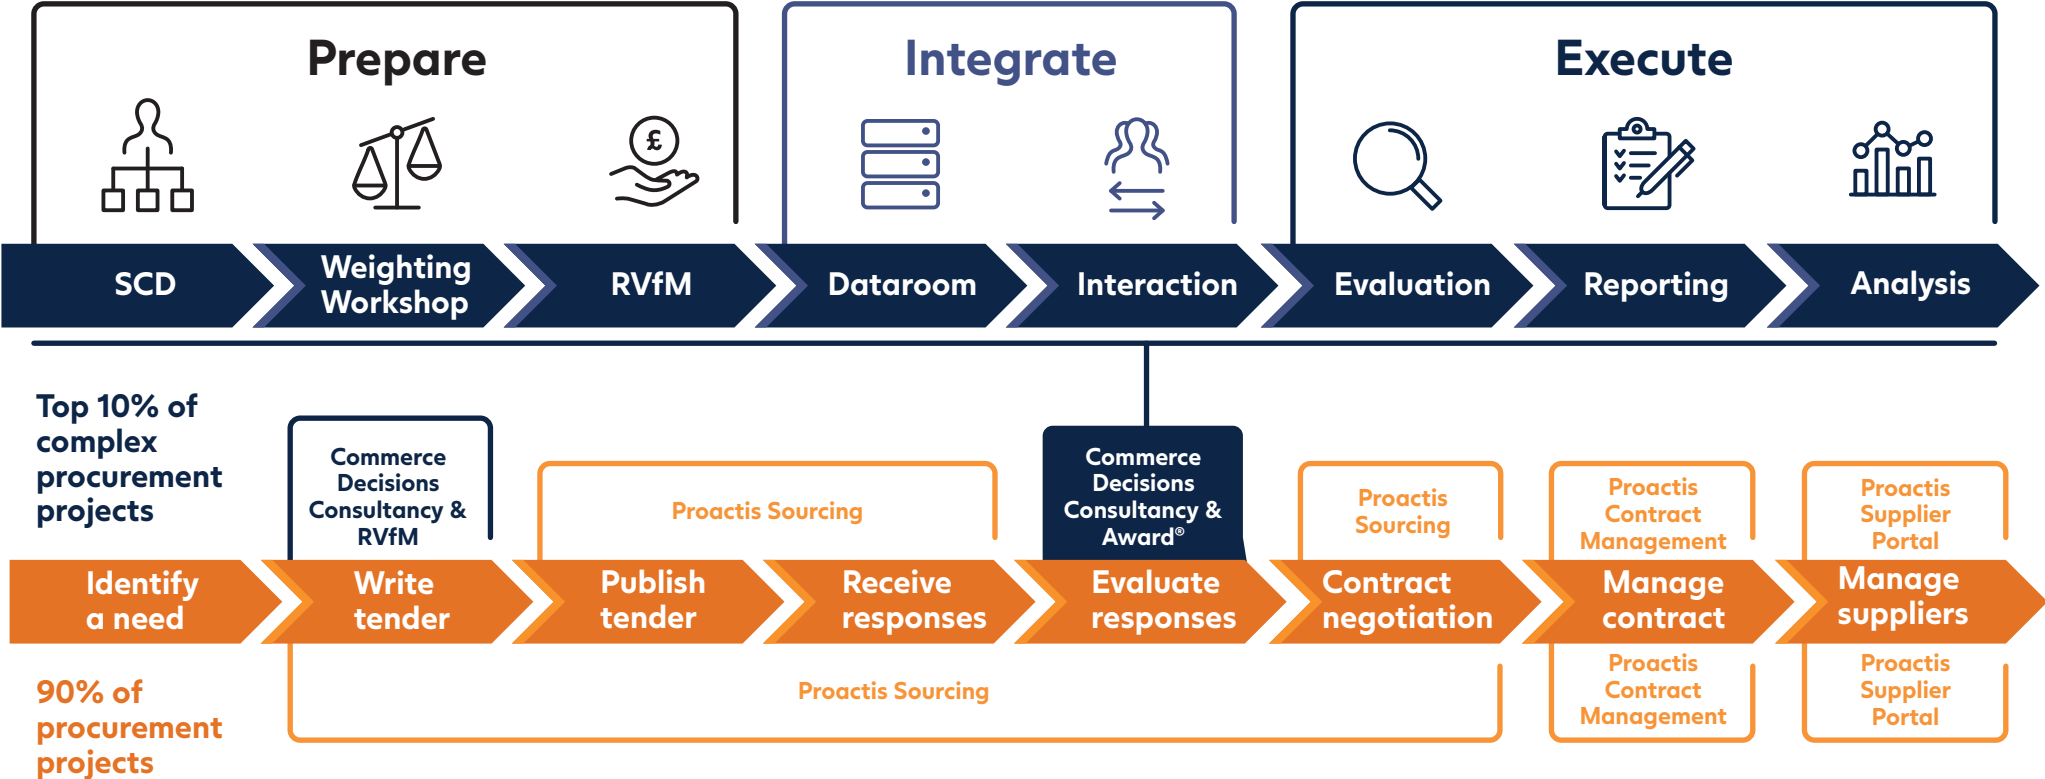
Prepare

Integrate

Execute

SCD

Weighting Workshop

RVfM

Dataroom

Interaction

Evaluation

Reporting

Analysis

Top 10% of complex procurement projects

Commerce Decisions Consultancy & RVfM

Proactis Sourcing

Commerce Decisions Consultancy & Award®

Proactis Sourcing

Proactis Contract Management

Proactis Supplier Portal

Identify a need

Write tender

Publish tender

Receive responses

Evaluate responses

Contract negotiation

Manage contract

Manage suppliers

90% of procurement projects

Proactis Sourcing

Proactis Contract Management

Proactis Supplier Portal